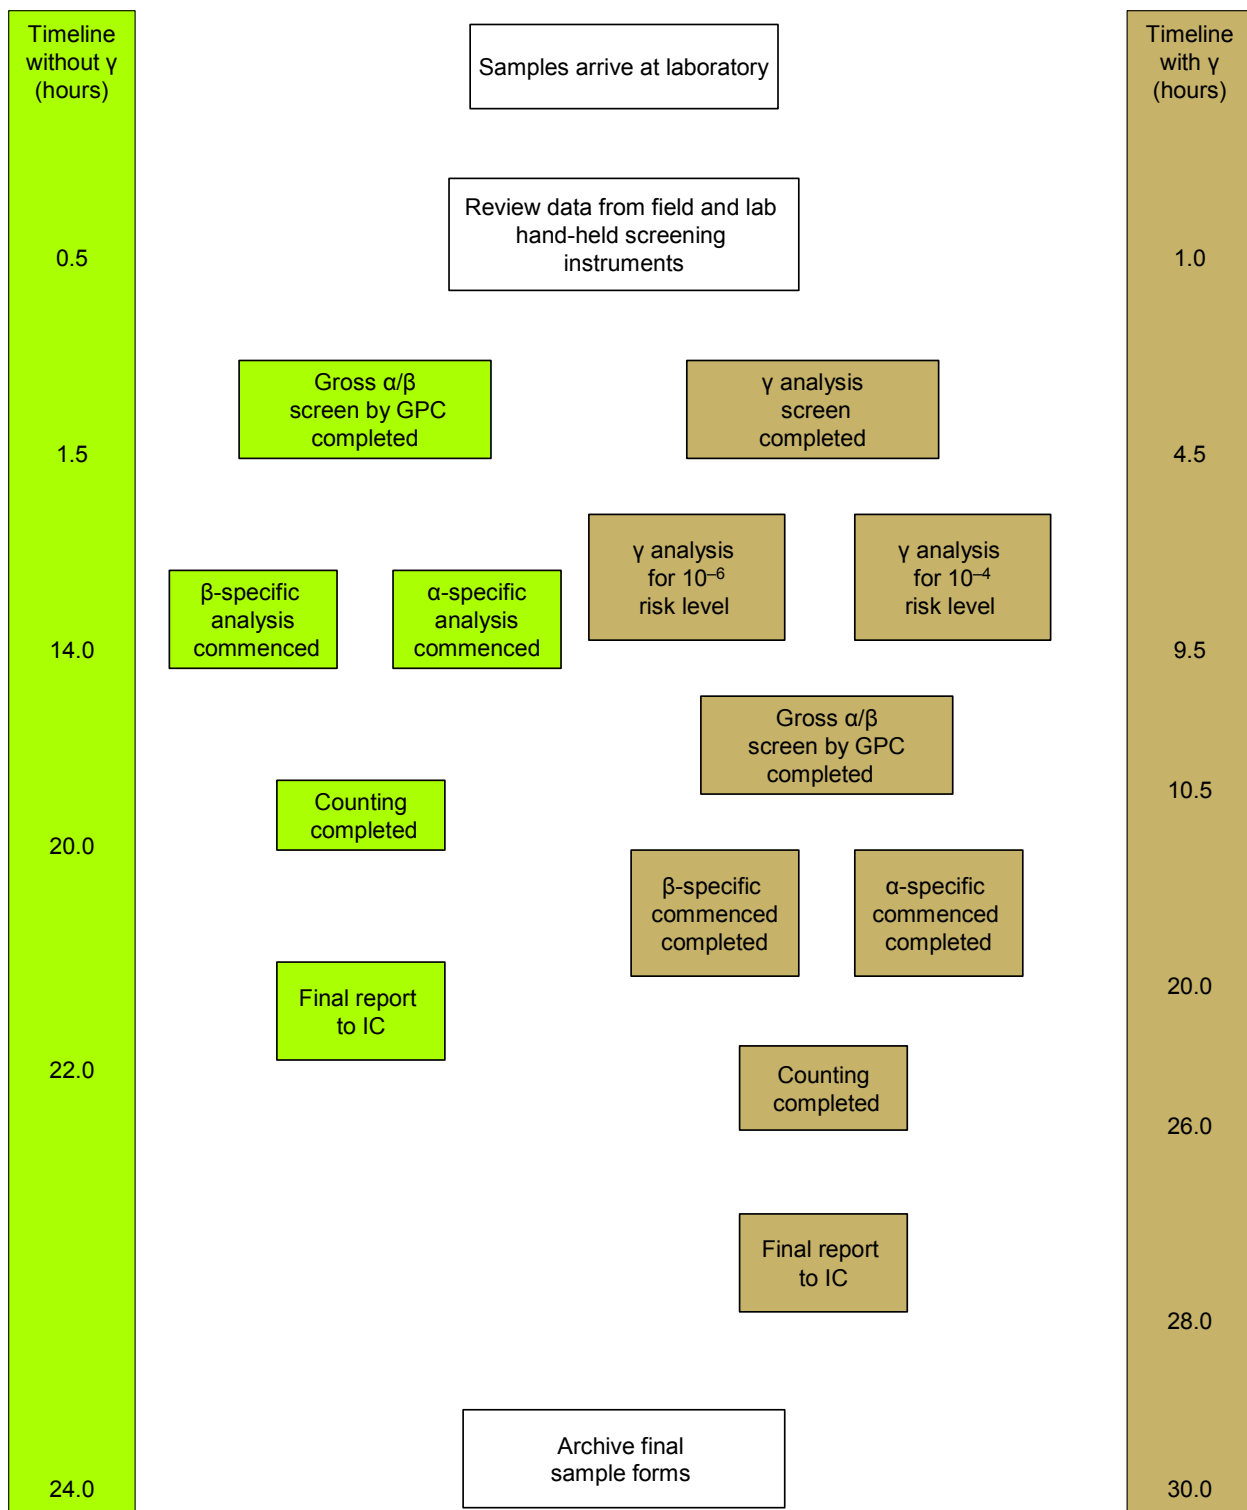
Timeline without γ (hours)

Samples arrive at laboratory

Timeline with γ (hours)

Review data from field and lab hand-held screening instruments

0.5

1.0

Gross α/β screen by GPC completed

γ analysis screen completed

1.5

4.5

γ analysis for $10^{-6}$ risk level

γ analysis for $10^{-4}$ risk level

β-specific analysis commenced

α-specific analysis commenced

14.0

9.5

Gross α/β screen by GPC completed

10.5

Counting completed

20.0

β-specific commenced completed

α-specific commenced completed

20.0

Final report to IC

22.0

Counting completed

26.0

Final report to IC

28.0

Archive final sample forms

24.0

30.0